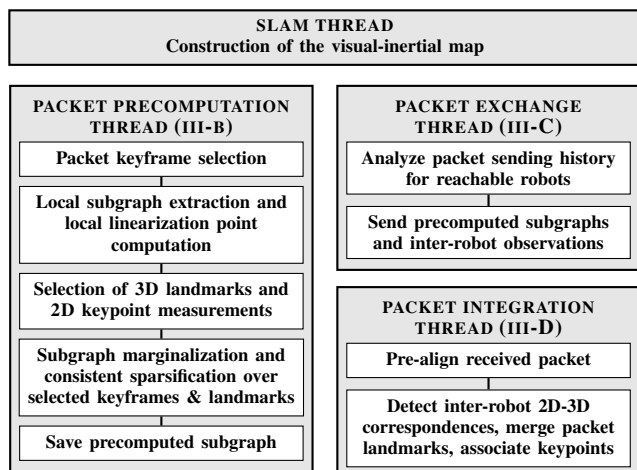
SLAM THREAD
Construction of the visual-inertial map

PACKET PRECOMPUTATION THREAD (III-B)

Packet keyframe selection

Local subgraph extraction and local linearization point computation

Selection of 3D landmarks and 2D keypoint measurements

Subgraph marginalization and consistent sparsification over selected keyframes & landmarks

Save precomputed subgraph

PACKET EXCHANGE THREAD (III-C)

Analyze packet sending history for reachable robots

Send precomputed subgraphs and inter-robot observations

PACKET INTEGRATION THREAD (III-D)

Pre-align received packet

Detect inter-robot 2D-3D correspondences, merge packet landmarks, associate keypoints